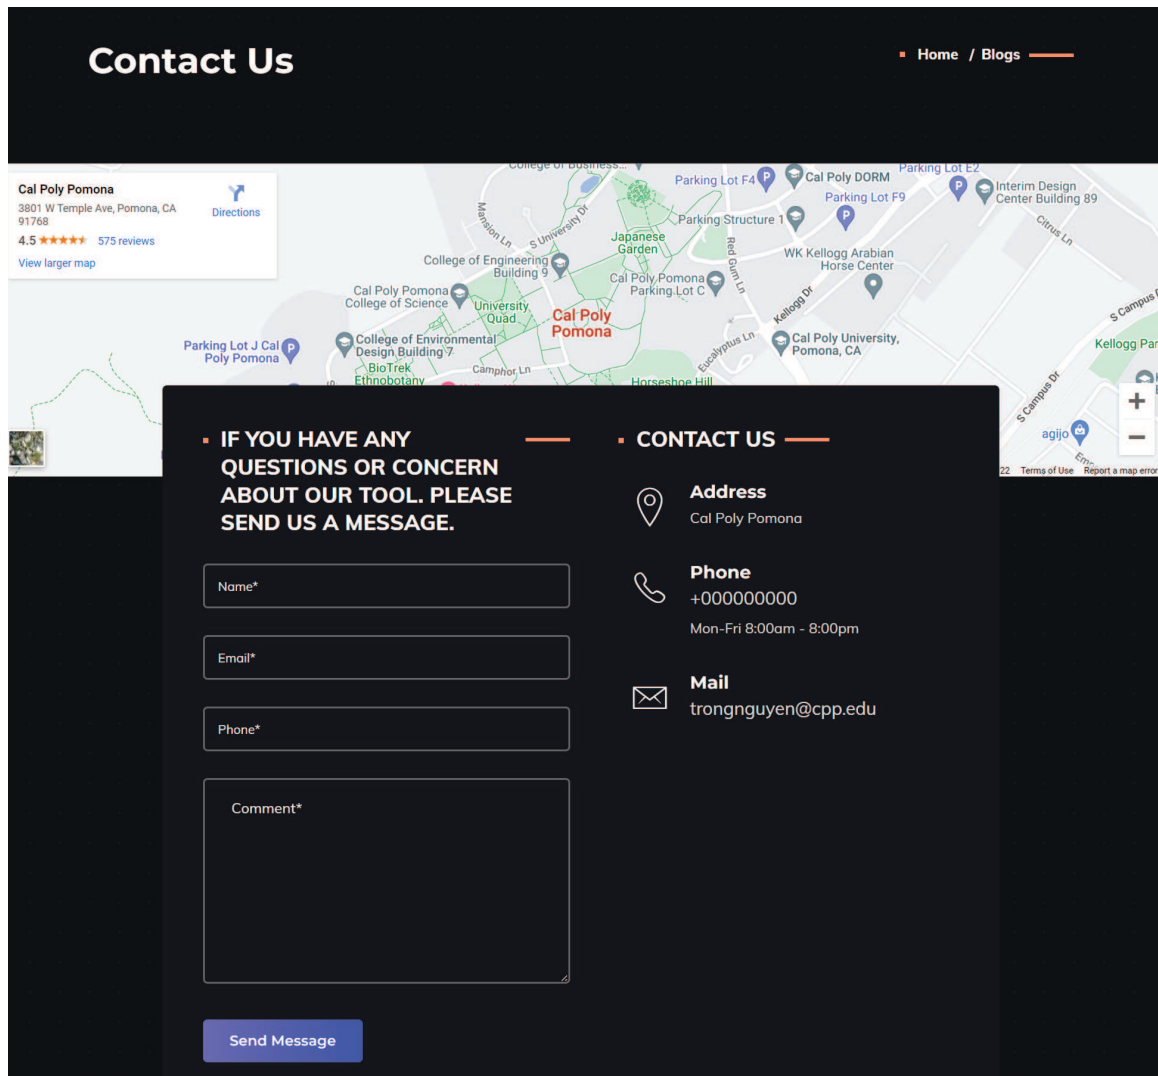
Contact Us

Home / Blogs

Cal Poly Pomona
3801 W Temple Ave, Pomona, CA 91768
4.5 ★★★★★ 575 reviews
View larger map
Directions

College of Business
Parking Lot F4
Cal Poly DORM
Parking Lot E2
Interim Design Center Building 89
Parking Lot F9
Parking Structure 1
Mansion Ln
S University Dr
Japanese Garden
Red Gum Ln
WK Kellogg Arabian Horse Center
Citrus Ln
College of Engineering Building 9
Cal Poly Pomona Parking Lot C
Cal Poly Pomona College of Science
University Quad
Cal Poly Pomona
Kellogg Dr
S Campus Dr
Kellogg Par
Parking Lot J Cal Poly Pomona
College of Environmental Design Building 7
Cal Poly University, Pomona, CA
Eucalyptus Ln
BioTrek Ethnobotany
Camphor Ln
Horseshoe Hill
S Campus Dr
agijo
22 Terms of Use Report a map error

IF YOU HAVE ANY QUESTIONS OR CONCERN ABOUT OUR TOOL. PLEASE SEND US A MESSAGE.

Name*

Email*

Phone*

Comment*

Send Message

CONTACT US

Address
Cal Poly Pomona

Phone
+000000000
Mon-Fri 8:00am - 8:00pm

Mail
trongnguyen@cpp.edu